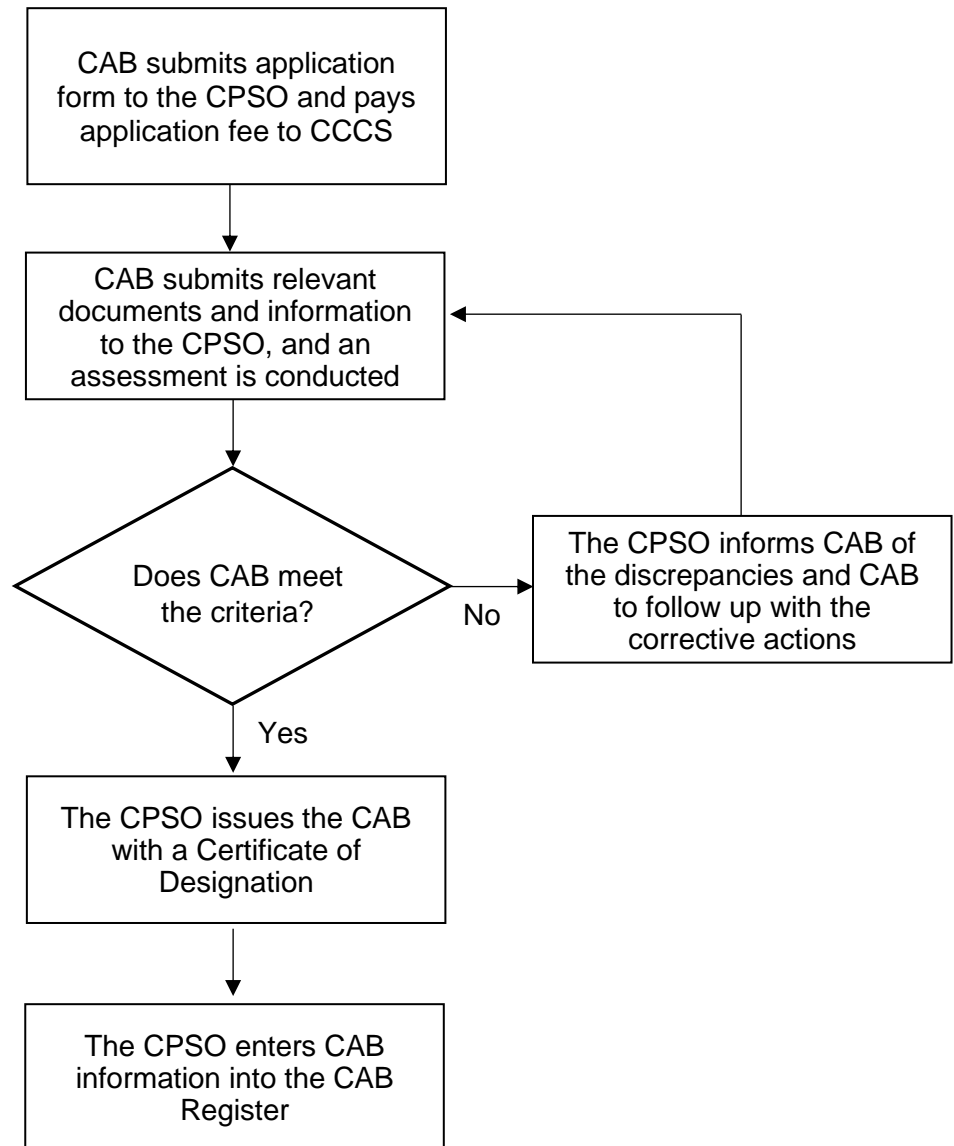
CAB submits application form to the CPSO and pays application fee to CCCS

CAB submits relevant documents and information to the CPSO, and an assessment is conducted

Does CAB meet the criteria?

No

The CPSO informs CAB of the discrepancies and CAB to follow up with the corrective actions

Yes

The CPSO issues the CAB with a Certificate of Designation

The CPSO enters CAB information into the CAB Register